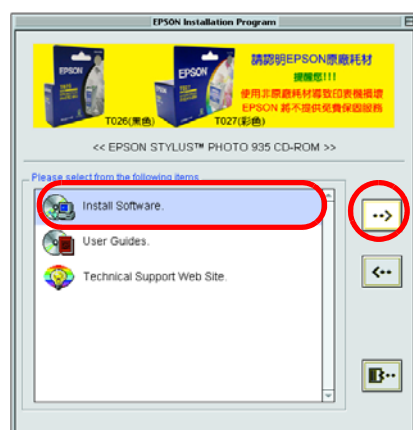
EPSON Installation Program

EPSON

EPSON

T026(黑色)

T027(彩色)

請認明EPSON原廠耗材

提醒您!!!

使用非原廠耗材導致印表機損壞

EPSON 將不提供免費保固服務

<< EPSON STYLUS™ PHOTO 935 CD-ROM >>

Please select from the following items

Install Software.

User Guides.

Technical Support Web Site.

-->

<--